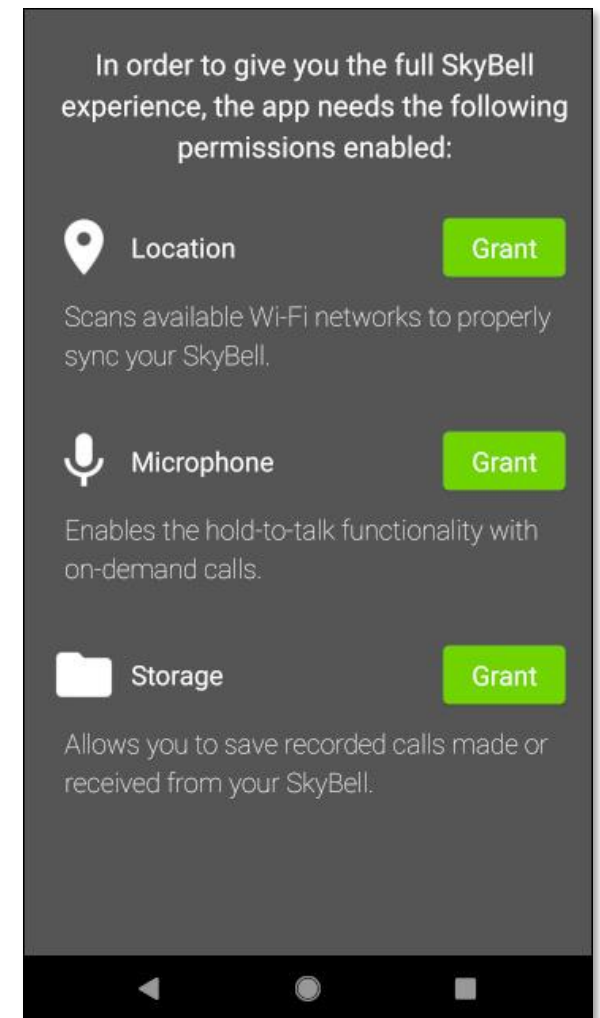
In order to give you the full SkyBell experience, the app needs the following permissions enabled:

Location

Grant

Scans available Wi-Fi networks to properly sync your SkyBell.

Microphone

Grant

Enables the hold-to-talk functionality with on-demand calls.

Storage

Grant

Allows you to save recorded calls made or received from your SkyBell.